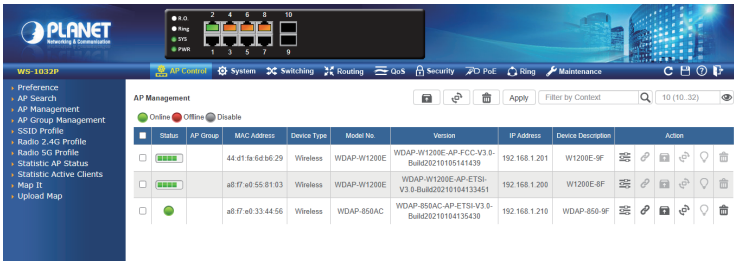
PLANET
Networking & Communication

R.O.
Ring
SYS
PWR

2 4 6 8 10
1 3 5 7 9

WS-1032P

AP Control System Switching Routing QoS Security PoE Ring Maintenance

Preference
AP Search
AP Management
AP Group Management
SSID Profile
Radio 2.4G Profile
Radio 5G Profile
Statistic AP Status
Statistic Active Clients
Map It
Upload Map

AP Management

Apply Filter by Context 10 (10..32)

Online Offline Disable

| | Status | AP Group | MAC Address | Device Type | Model No. | Version | IP Address | Device Description | Action |
|---|---|---|---|---|---|---|---|---|---|
| | | | 44:d1:fa:6d:b6:29 | Wireless | WDAP-W1200E | WDAP-W1200E-AP-FCC-V3.0-Build20210105141439 | 192.168.1.201 | W1200E-9F | |
| | | | a8:f7:e0:55:81:03 | Wireless | WDAP-W1200E | WDAP-W1200E-AP-ETSI-V3.0-Build20210104133451 | 192.168.1.200 | W1200E-8F | |
| | | | a8:f7:e0:33:44:56 | Wireless | WDAP-850AC | WDAP-850AC-AP-ETSI-V3.0-Build20210104135430 | 192.168.1.210 | WDAP-850-9F | |